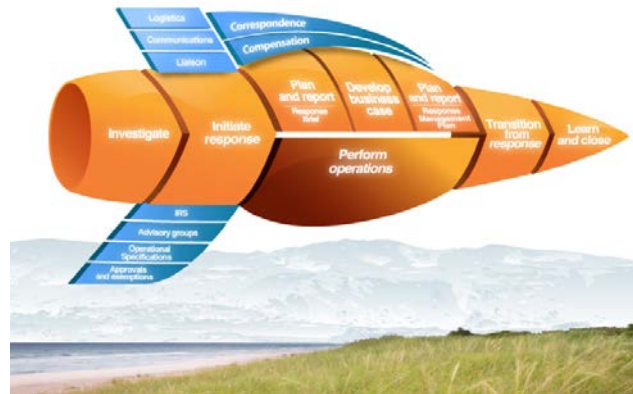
Logistics
Communications
Liaison
Correspondence
Compensation

Investigate
Initiate response
Plan and report
Response Brief
Develop business case
Plan and report
Response Management Plan
Transition from response
Learn and close
Perform operations

IRS
Advisory groups
Operational Specifications
Approvals and exemptions